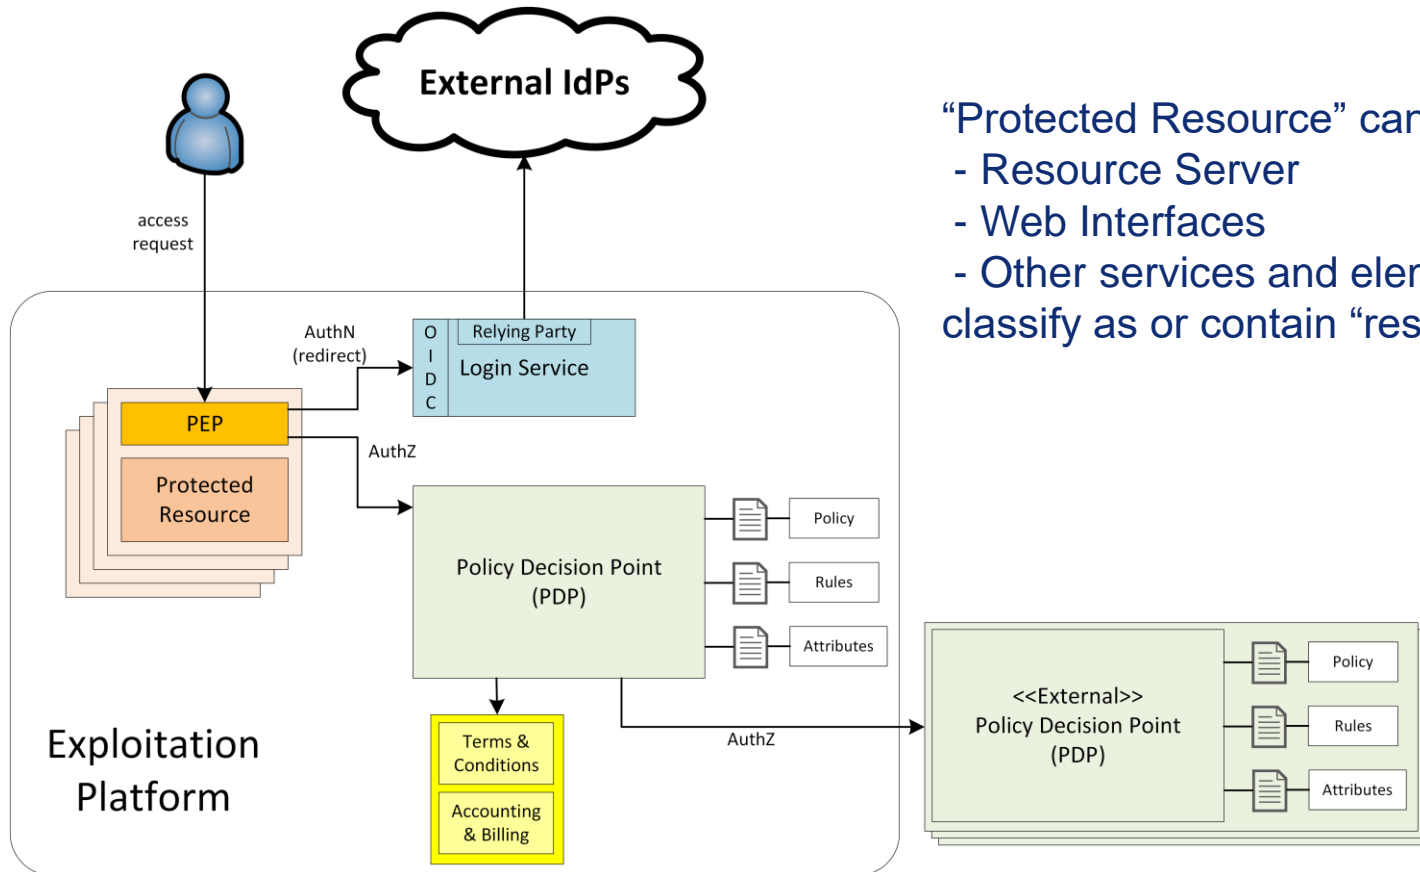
External IdPs

access request

AuthN (redirect)

O I D C

Relying Party

Login Service

PEP

Protected Resource

AuthZ

Policy Decision Point (PDP)

Policy

Rules

Attributes

Terms & Conditions

Accounting & Billing

AuthZ

<<External>> Policy Decision Point (PDP)

Policy

Rules

Attributes

Exploitation Platform

“Protected Resource” car
- Resource Server
- Web Interfaces
- Other services and eler
classify as or contain “res